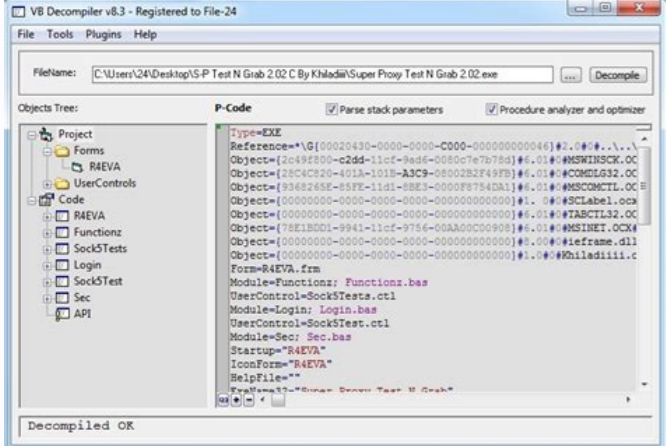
VB Decompiler v8.3 - Registered to File-24

File Tools Plugins Help

FileName: C:\Users\24\Desktop\S-P Test N Grab 2.02 C By Khiladiii\Super Proxy Test N Grab 2.02.exe ... Decompile

Objects Tree:

P-Code

Parse stack parameters

Procedure analyzer and optimizer

Project
Forms
R4EVA
UserControls
Code
R4EVA
Functionz
Sock5Tests
Login
Sock5Test
Sec
API

Type=EXE
Reference=*\G{00020430-0000-0000-C000-000000000046}#2.0#0#..\..\
Object={2c49f800-c2dd-11cf-9ad6-0080c7e7b78d}#6.0#0#MSWINSCK.OC
Object={F9043C88-F6F2-101A-A3C9-08002B2F49FB}#6.0#0#COMDLG32.OC
Object={9368265E-85FE-11d1-8BE3-0000F8754DA1}#6.0#0#MSCOMCTL.OC
Object={00000000-0000-0000-0000-000000000000}#1.0#0#SCLabel.ocx
Object={00000000-0000-0000-0000-000000000000}#6.0#0#TABCTL32.OC
Object={78E1BDD1-9941-11cf-9756-00AA00C00908}#6.0#0#MSINET.OCX#
Object={00000000-0000-0000-0000-000000000000}#0.0#0#ieframe.dll
Object={00000000-0000-0000-0000-000000000000}#1.0#0#Khiladiiii.c
Form=R4EVA.frm
Module=Functionz; Functionz.bas
UserControl=Sock5Tests.ctl
Module=Login; Login.bas
UserControl=Sock5Test.ctl
Module=Sec; Sec.bas
Startup="R4EVA"
IconForm="R4EVA"
HelpFile=""
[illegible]

Decompiled OK